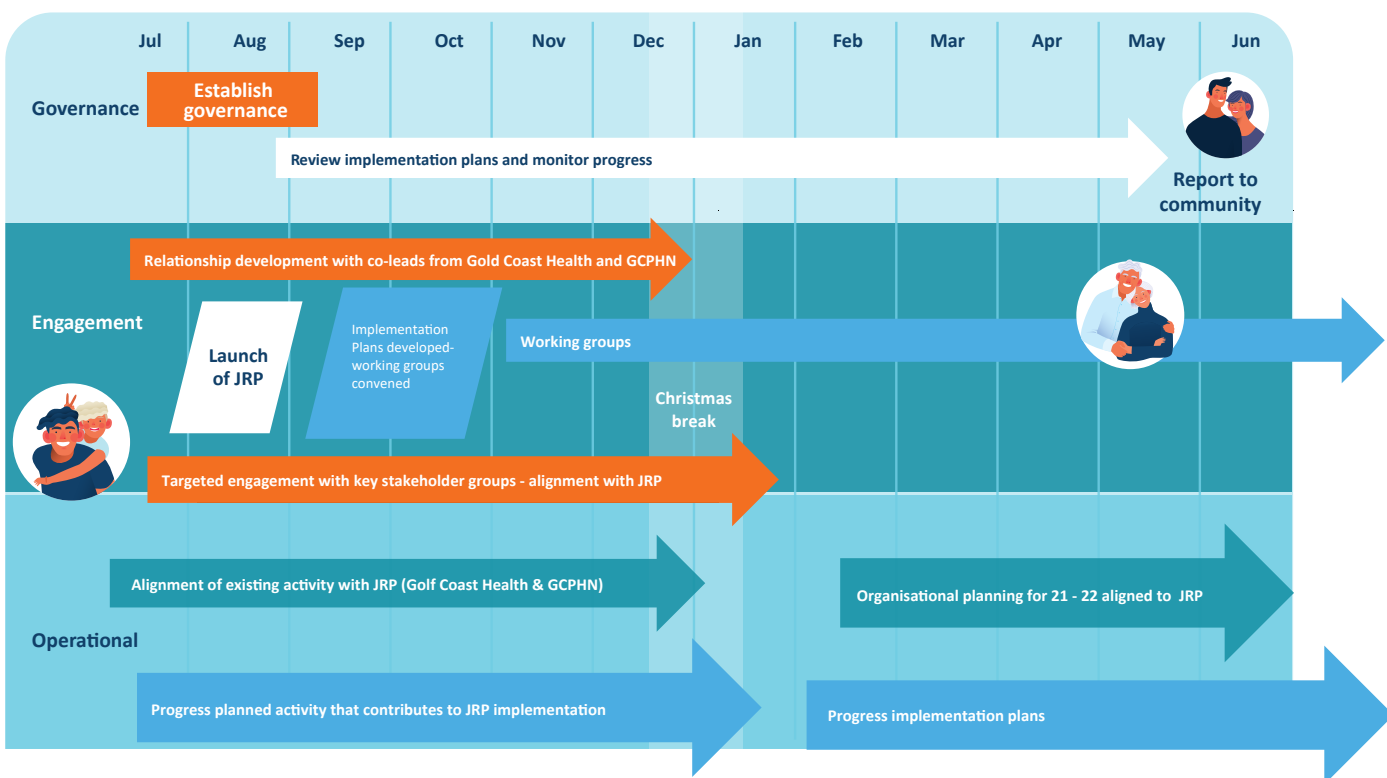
Jul Aug Sep Oct Nov Dec Jan Feb Mar Apr May Jun

Governance

Establish governance

Review implementation plans and monitor progress

Report to community

Engagement

Relationship development with co-leads from Gold Coast Health and GCPHN

Launch of JRP

Implementation Plans developed-working groups convened

Working groups

Christmas break

Targeted engagement with key stakeholder groups - alignment with JRP

Operational

Alignment of existing activity with JRP (Golf Coast Health & GCPHN)

Organisational planning for 21 - 22 aligned to JRP

Progress planned activity that contributes to JRP implementation

Progress implementation plans